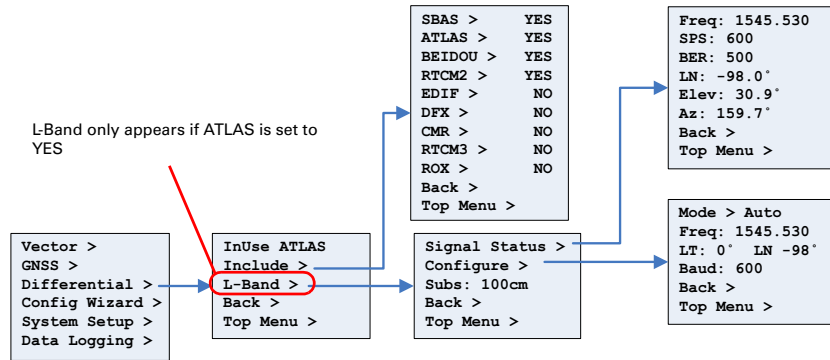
L-Band only appears if ATLAS is set to YES

Vector >
GNSS >
Differential >
Config Wizard >
System Setup >
Data Logging >

InUse ATLAS
Include >
L-Band >
Back >
Top Menu >

| | |
|---|---|
| SBAS > | YES |
| ATLAS > | YES |
| BEIDOU > | YES |
| RTCM2 > | YES |
| EDIF > | NO |
| DFX > | NO |
| CMR > | NO |
| RTCM3 > | NO |
| ROX > | NO |
| Back > | |
| Top Menu > | |

Signal Status >
Configure >
Subs: 100cm
Back >
Top Menu >

Freq: 1545.530
SPS: 600
BER: 500
LN: -98.0°
Elev: 30.9°
Az: 159.7°
Back >
Top Menu >

Mode > Auto
Freq: 1545.530
LT: 0° LN -98°
Baud: 600
Back >
Top Menu >